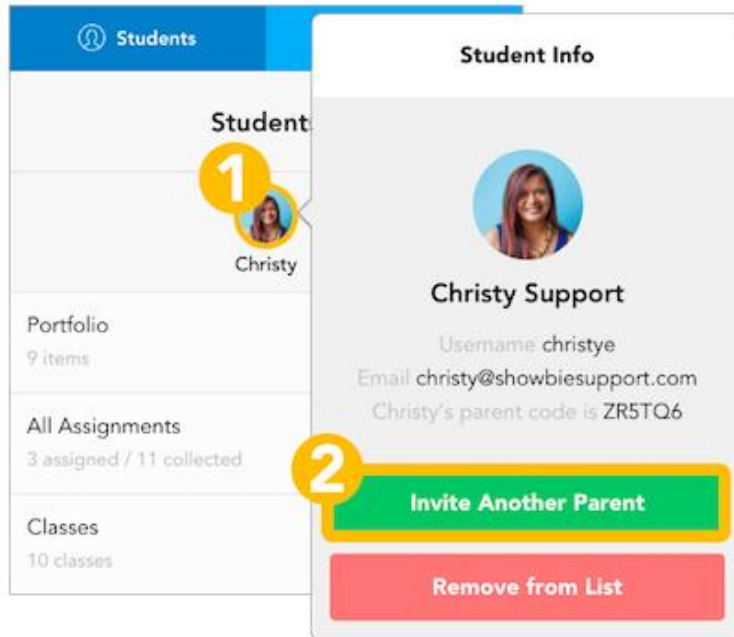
Students

Student

1

Christy

Portfolio
9 items

All Assignments
3 assigned / 11 collected

Classes
10 classes

Student Info

Christy Support

Username christye
Email christy@showbiesupport.com
Christy's parent code is ZR5TQ6

2

Invite Another Parent

Remove from List